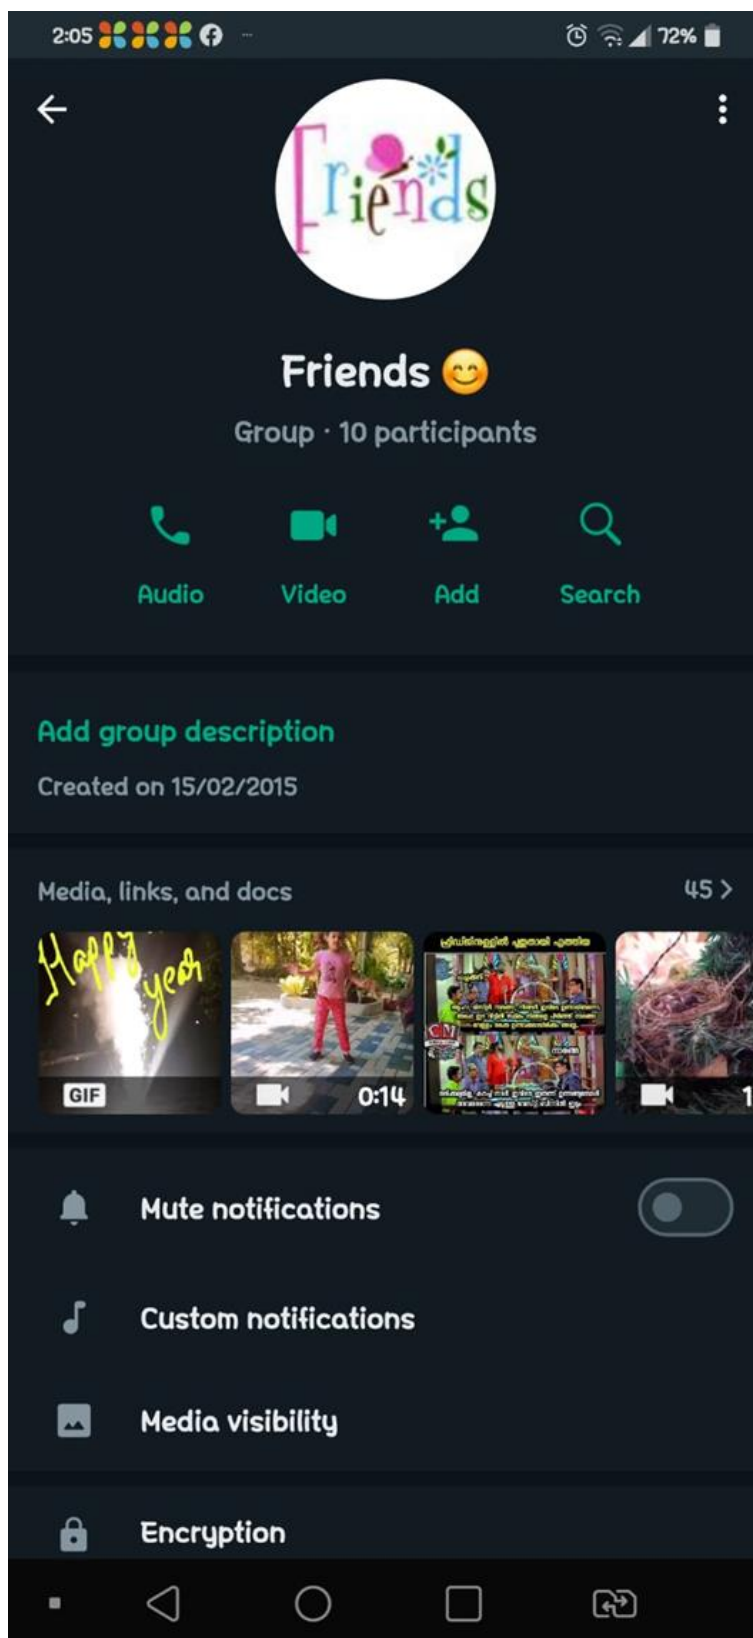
2:05 ··· ⏰ 72%

Friends

Friends 😊
Group · 10 participants

Audio Video Add Search

Add group description
Created on 15/02/2015

Media, links, and docs 45 >

Happy year
GIF
0:14
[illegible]
1

Mute notifications

Custom notifications

Media visibility

Encryption